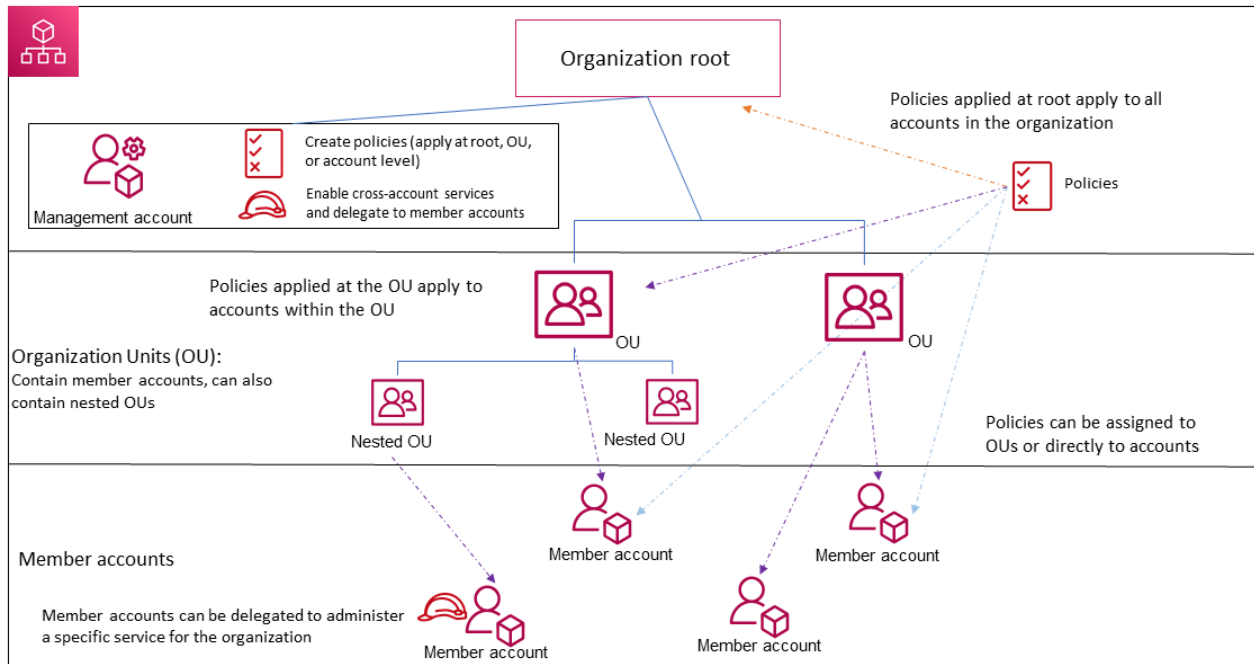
Organization root

Policies applied at root apply to all accounts in the organization

Management account

Create policies (apply at root, OU, or account level)

Enable cross-account services and delegate to member accounts

Policies

Policies applied at the OU apply to accounts within the OU

OU

OU

Organization Units (OU):
Contain member accounts, can also contain nested OUs

Nested OU

Nested OU

Policies can be assigned to OUs or directly to accounts

Member account

Member account

Member accounts

Member accounts can be delegated to administer a specific service for the organization

Member account

Member account